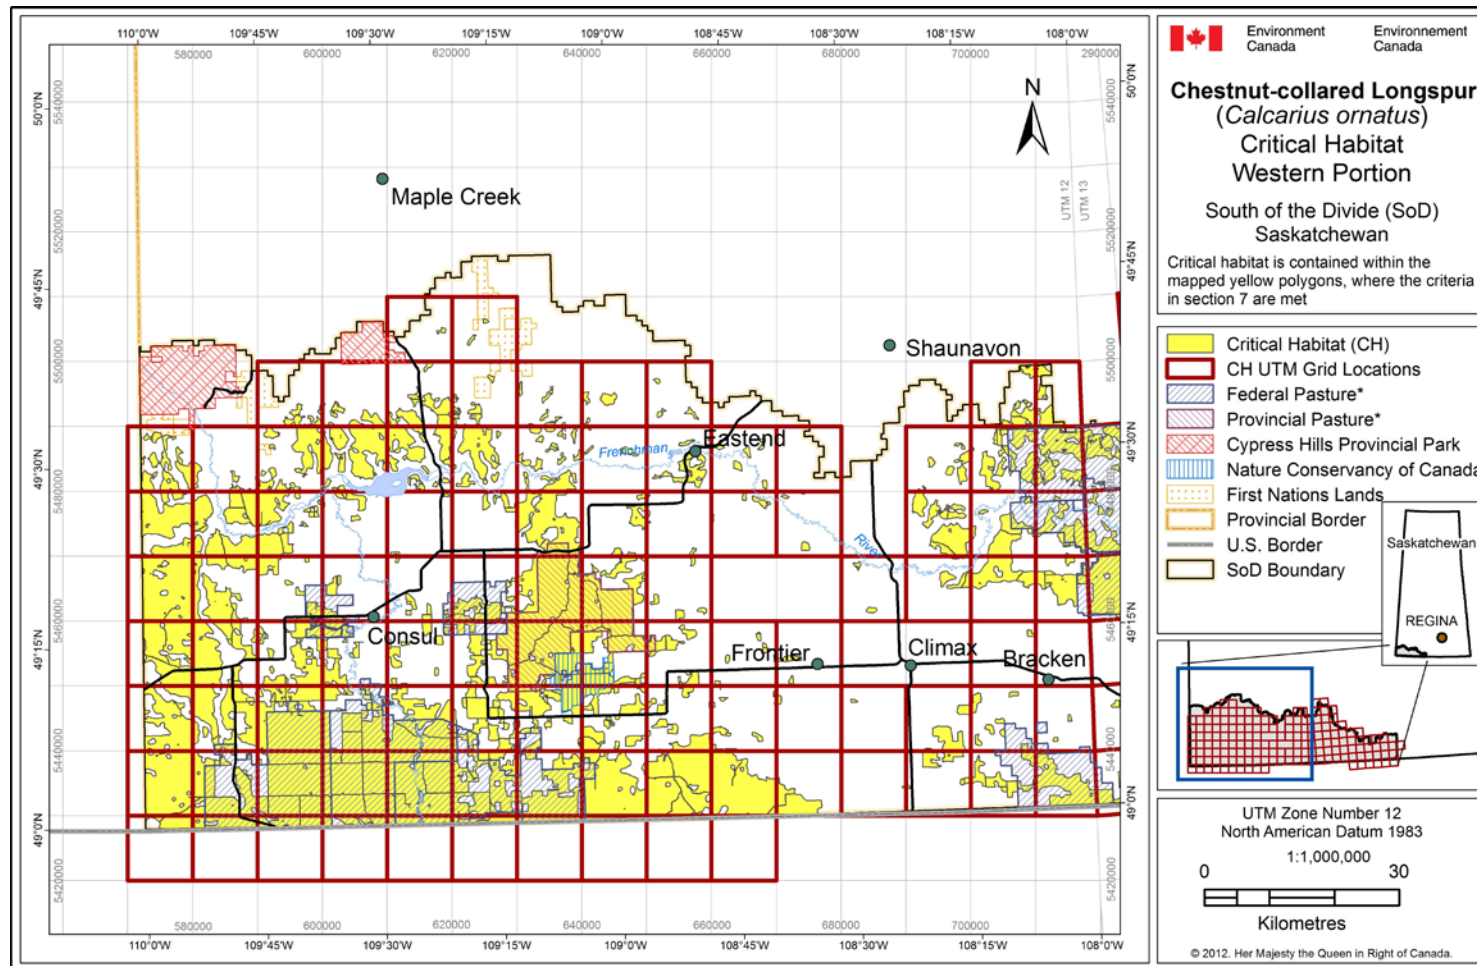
110°0'W 109°45'W 109°30'W 109°15'W 109°0'W 108°45'W 108°30'W 108°15'W 108°0'W

580000 600000 620000 640000 660000 680000 700000 290000

50°0'N 5540000 5520000 49°45'N 5500000 49°30'N 5480000 5460000 49°15'N 5440000 49°0'N 5420000

N

UTM 12 UTM 13

Maple Creek

Shaunavon

Eastend

Frenchman River

Consul

Frontier

Climax

Bracken

580000 600000 620000 640000 660000 680000 700000

110°0'W 109°45'W 109°30'W 109°15'W 109°0'W 108°45'W 108°30'W 108°15'W 108°0'W

Environment Canada Environnement Canada

Chestnut-collared Longspur
(Calcarius ornatus)
Critical Habitat
Western Portion

South of the Divide (SoD)
Saskatchewan

Critical habitat is contained within the mapped yellow polygons, where the criteria in section 7 are met

Critical Habitat (CH)
CH UTM Grid Locations
Federal Pasture*
Provincial Pasture*
Cypress Hills Provincial Park
Nature Conservancy of Canada
First Nations Lands
Provincial Border
U.S. Border
SoD Boundary

Saskatchewan
REGINA

UTM Zone Number 12
North American Datum 1983

1:1,000,000

0 30

Kilometres

© 2012. Her Majesty the Queen in Right of Canada.